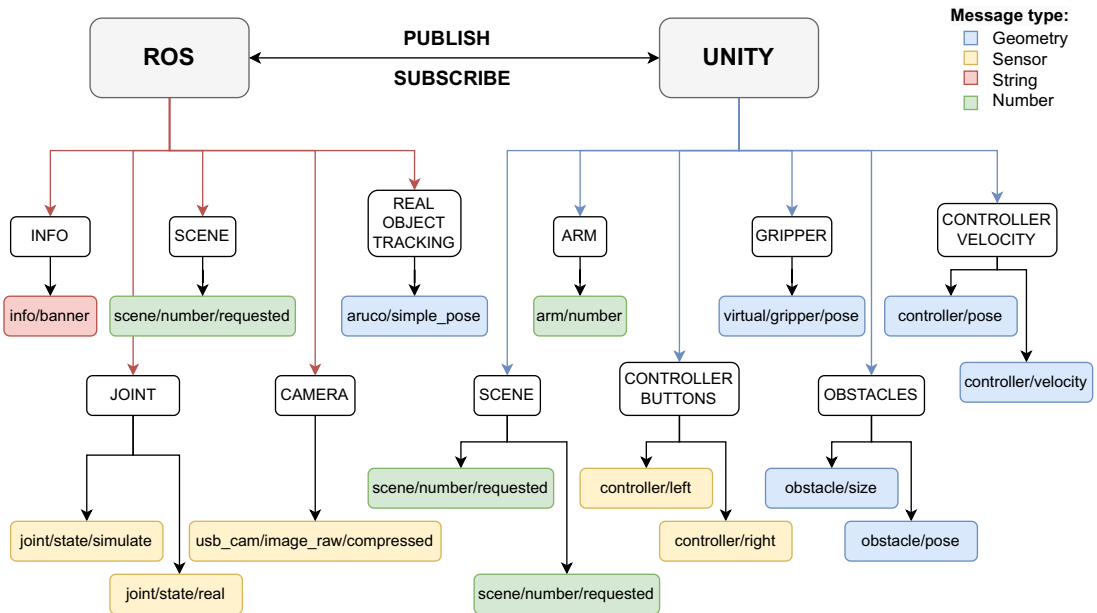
ROS

PUBLISH

SUBSCRIBE

UNITY

Message type:
Geometry
Sensor
String
Number

INFO

info/banner

SCENE

scene/number/requested

REAL OBJECT TRACKING

aruco/simple_pose

JOINT

joint/state/simulate

joint/state/real

CAMERA

usb_cam/image_raw/compressed

SCENE

scene/number/requested

scene/number/requested

ARM

arm/number

CONTROLLER BUTTONS

controller/left

controller/right

GRIPPER

virtual/gripper/pose

OBSTACLES

obstacle/size

obstacle/pose

CONTROLLER VELOCITY

controller/pose

controller/velocity